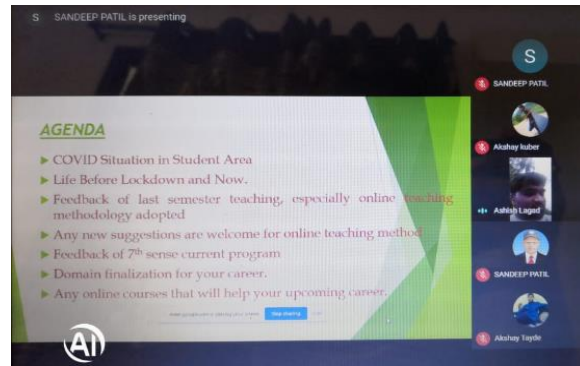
S SANDEEP PATIL is presenting

AGENDA

COVID Situation in Student Area

Life Before Lockdown and Now.

Feedback of last semester teaching, especially online teaching methodology adopted

Any new suggestions are welcome for online teaching method

Feedback of $7^{th}$ sense current program

Domain finalization for your career.

Any online courses that will help your upcoming career.

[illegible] Stop sharing

S

SANDEEP PATIL

Akshay kuber

Ashish Lagad

SANDEEP PATIL

Akshay Tayde

AI